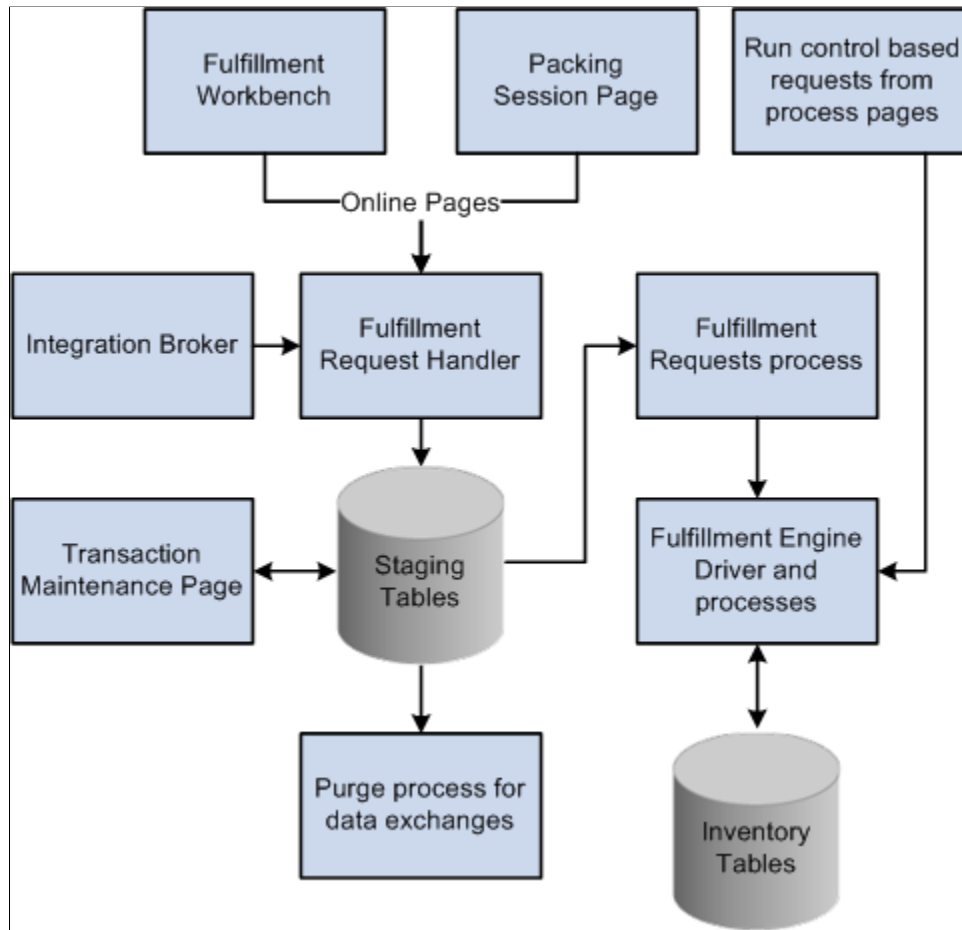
Fulfillment Workbench

Packing Session Page

Run control based requests from process pages

Online Pages

Integration Broker

Fulfillment Request Handler

Fulfillment Requests process

Transaction Maintenance Page

Staging Tables

Fulfillment Engine Driver and processes

Purge process for data exchanges

Inventory Tables